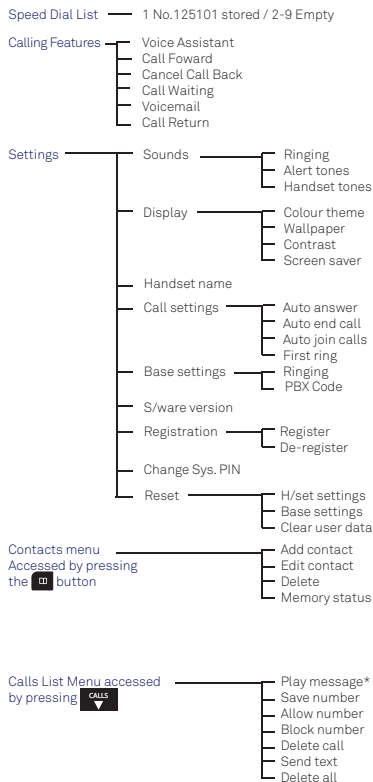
Speed Dial List
1 No.125101 stored / 2-9 Empty

Calling Features
Voice Assistant
Call Foward
Cancel Call Back
Call Waiting
Voicemail
Call Return

Settings
Sounds
Ringing
Alert tones
Handset tones
Display
Colour theme
Wallpaper
Contrast
Screen saver
Handset name
Call settings
Auto answer
Auto end call
Auto join calls
First ring
Base settings
Ringing
PBX Code
S/ware version
Registration
Register
De-register
Change Sys. PIN
Reset
H/set settings
Base settings
Clear user data

Contacts menu Accessed by pressing the button
Add contact
Edit contact
Delete
Memory status

Calls List Menu accessed by pressing CALLS
Play message*
Save number
Allow number
Block number
Delete call
Send text
Delete all